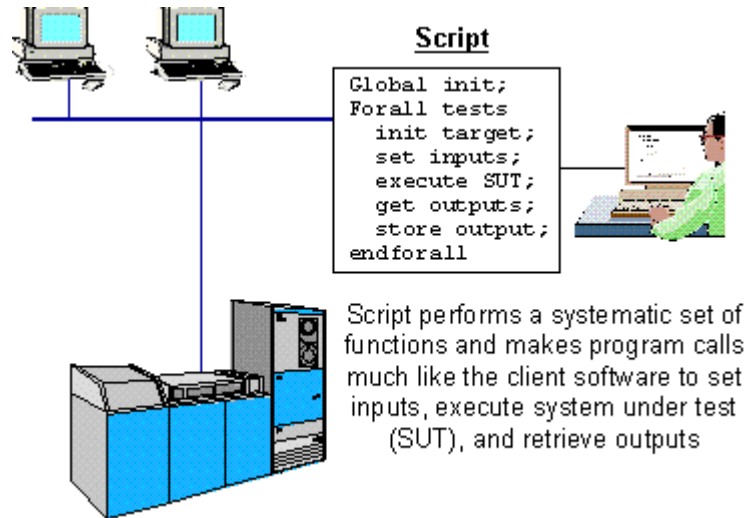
Script

Global init;
Forall tests
  init target;
  set inputs;
  execute SUT;
  get outputs;
  store output;
endforall

Script performs a systematic set of functions and makes program calls much like the client software to set inputs, execute system under test (SUT), and retrieve outputs